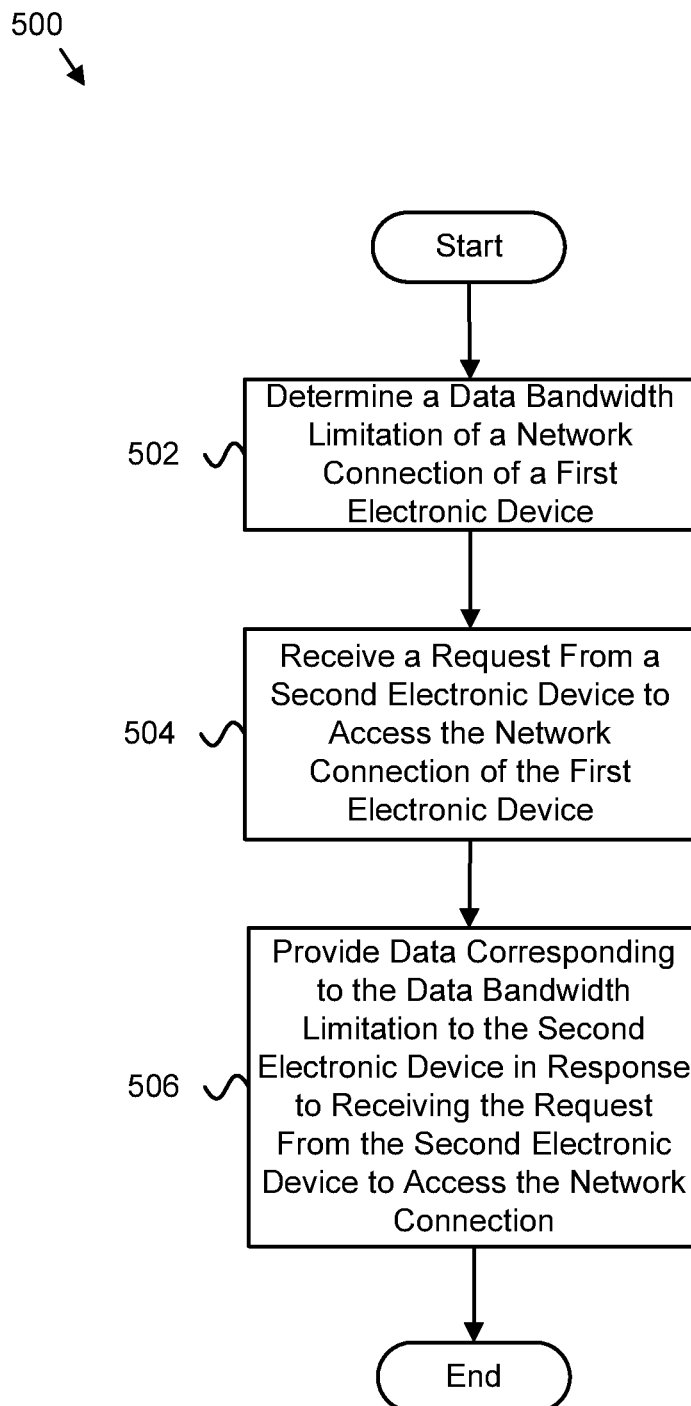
500

Start

502

Determine a Data Bandwidth Limitation of a Network Connection of a First Electronic Device

504

Receive a Request From a Second Electronic Device to Access the Network Connection of the First Electronic Device

506

Provide Data Corresponding to the Data Bandwidth Limitation to the Second Electronic Device in Response to Receiving the Request From the Second Electronic Device to Access the Network Connection

End